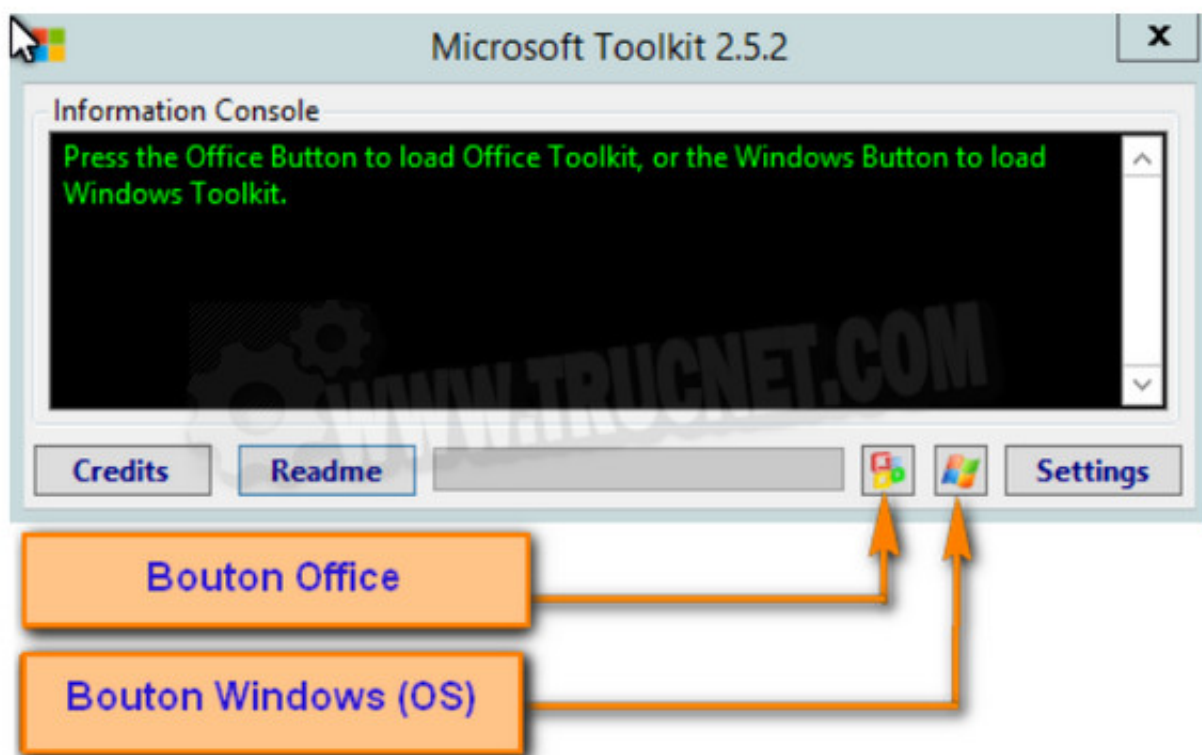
Microsoft Toolkit 2.5.2

x

Information Console

Press the Office Button to load Office Toolkit, or the Windows Button to load Windows Toolkit.

WWW.TRUCNET.COM

Credits

Readme

Settings

Bouton Office

Bouton Windows (OS)